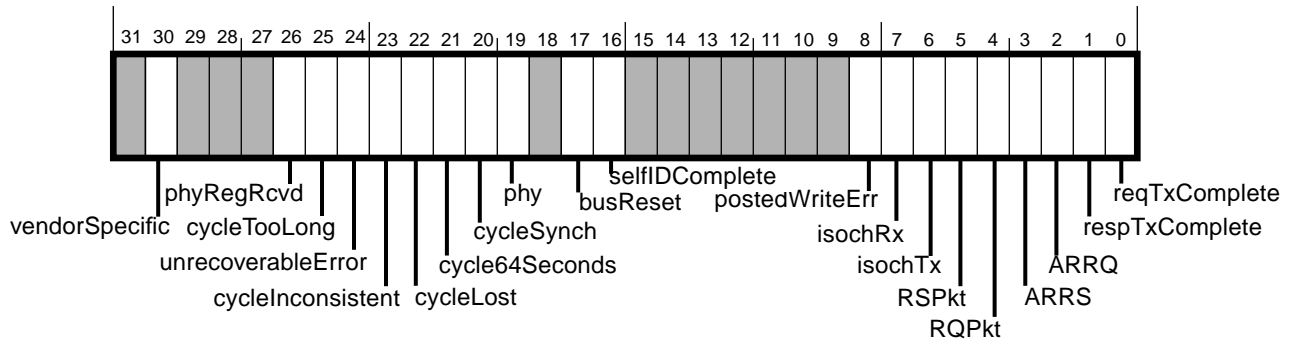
31 30 29 28 27 26 25 24 23 22 21 20 19 18 17 16 15 14 13 12 11 10 9 8 7 6 5 4 3 2 1 0

phyRegRcvd
vendorSpecific
cycleTooLong
unrecoverableError
cycleInconsistent
cycleLost
cycle64Seconds
cycleSynch
phy
busReset
selfIDComplete
postedWriteErr
isochRx
isochTx
RSPkt
RQPkt
ARRS
ARRQ
respTxComplete
reqTxComplete